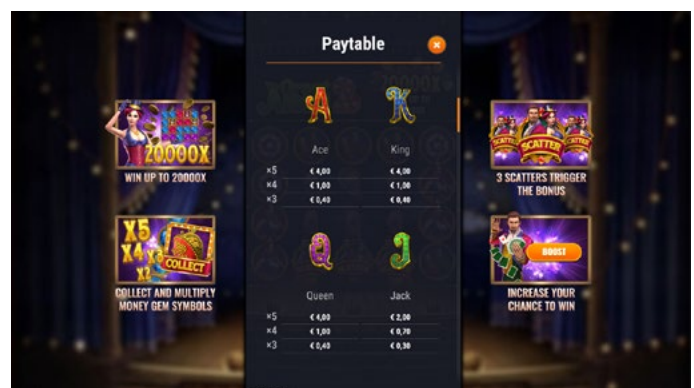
Paytable

A
Ace
×5 € 4,00
×4 € 1,00
×3 € 0,40

K
King
€ 4,00
€ 1,00
€ 0,40

Q
Queen
×5 € 4,00
×4 € 1,00
×3 € 0,40

J
Jack
€ 2,00
€ 0,70
€ 0,30

20000X
WIN UP TO 20000X

X5
X4
X3
X2
COLLECT
COLLECT AND MULTIPLY MONEY GEM SYMBOLS

SCATTER
SCATTER
SCATTER
3 SCATTERS TRIGGER THE BONUS

BOOST
INCREASE YOUR CHANCE TO WIN